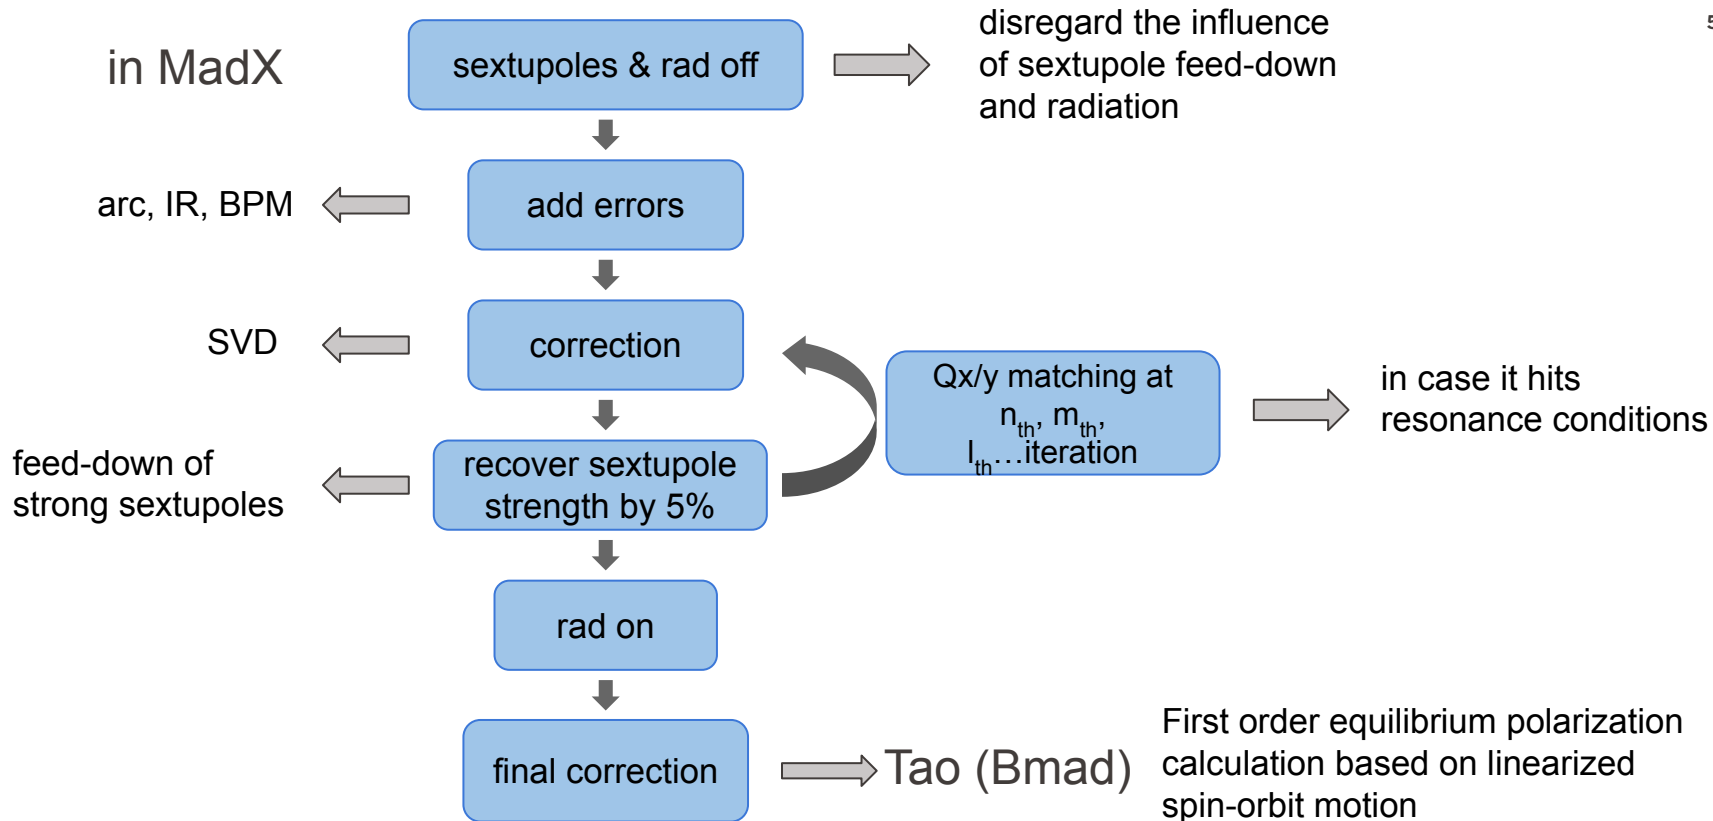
in MadX

sextupoles & rad off

disregard the influence of sextupole feed-down and radiation

5

arc, IR, BPM

add errors

SVD

correction

Qx/y matching at $n_{th}$, $m_{th}$, $l_{th}$…iteration

in case it hits resonance conditions

feed-down of strong sextupoles

recover sextupole strength by 5%

rad on

final correction

Tao (Bmad)

First order equilibrium polarization calculation based on linearized spin-orbit motion